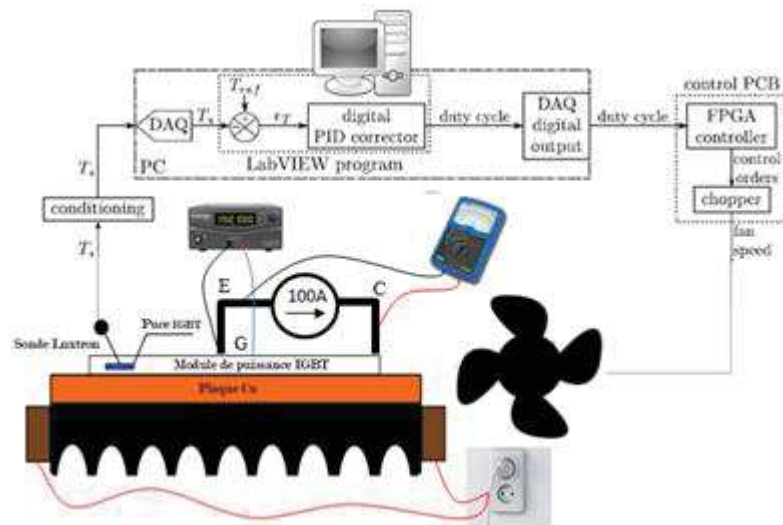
$T_{ref}$

DAQ

$T_s$

$\epsilon_T$

digital PID corrector

duty cycle

DAQ digital output

duty cycle

control PCB

FPGA controller

control orders

chopper

fan speed

PC

LabVIEW program

$T_s$

conditioning

$T_s$

E

100A

C

G

Sonde Luxtron

Puce IGBT

Module de puissance IGBT

Plaque Cu